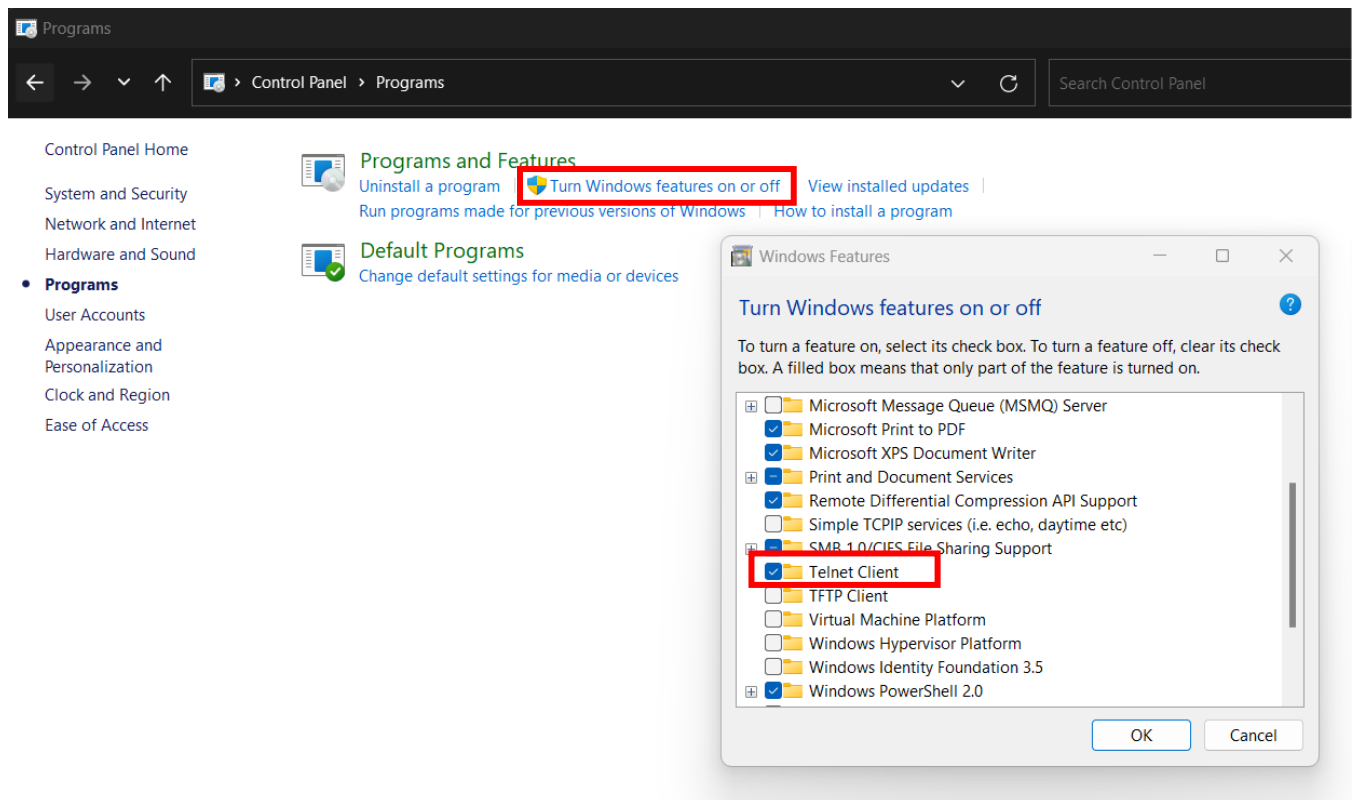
Programs

Control Panel > Programs

Search Control Panel

Control Panel Home

System and Security

Network and Internet

Hardware and Sound

Programs

User Accounts

Appearance and Personalization

Clock and Region

Ease of Access

Programs and Features

Uninstall a program | Turn Windows features on or off | View installed updates |

Run programs made for previous versions of Windows | How to install a program

Default Programs

Change default settings for media or devices

Windows Features

Turn Windows features on or off

To turn a feature on, select its check box. To turn a feature off, clear its check box. A filled box means that only part of the feature is turned on.

Microsoft Message Queue (MSMQ) Server

Microsoft Print to PDF

Microsoft XPS Document Writer

Print and Document Services

Remote Differential Compression API Support

Simple TCPIP services (i.e. echo, daytime etc)

SMB 1.0/CIFS File Sharing Support

Telnet Client

TFTP Client

Virtual Machine Platform

Windows Hypervisor Platform

Windows Identity Foundation 3.5

Windows PowerShell 2.0

OK

Cancel